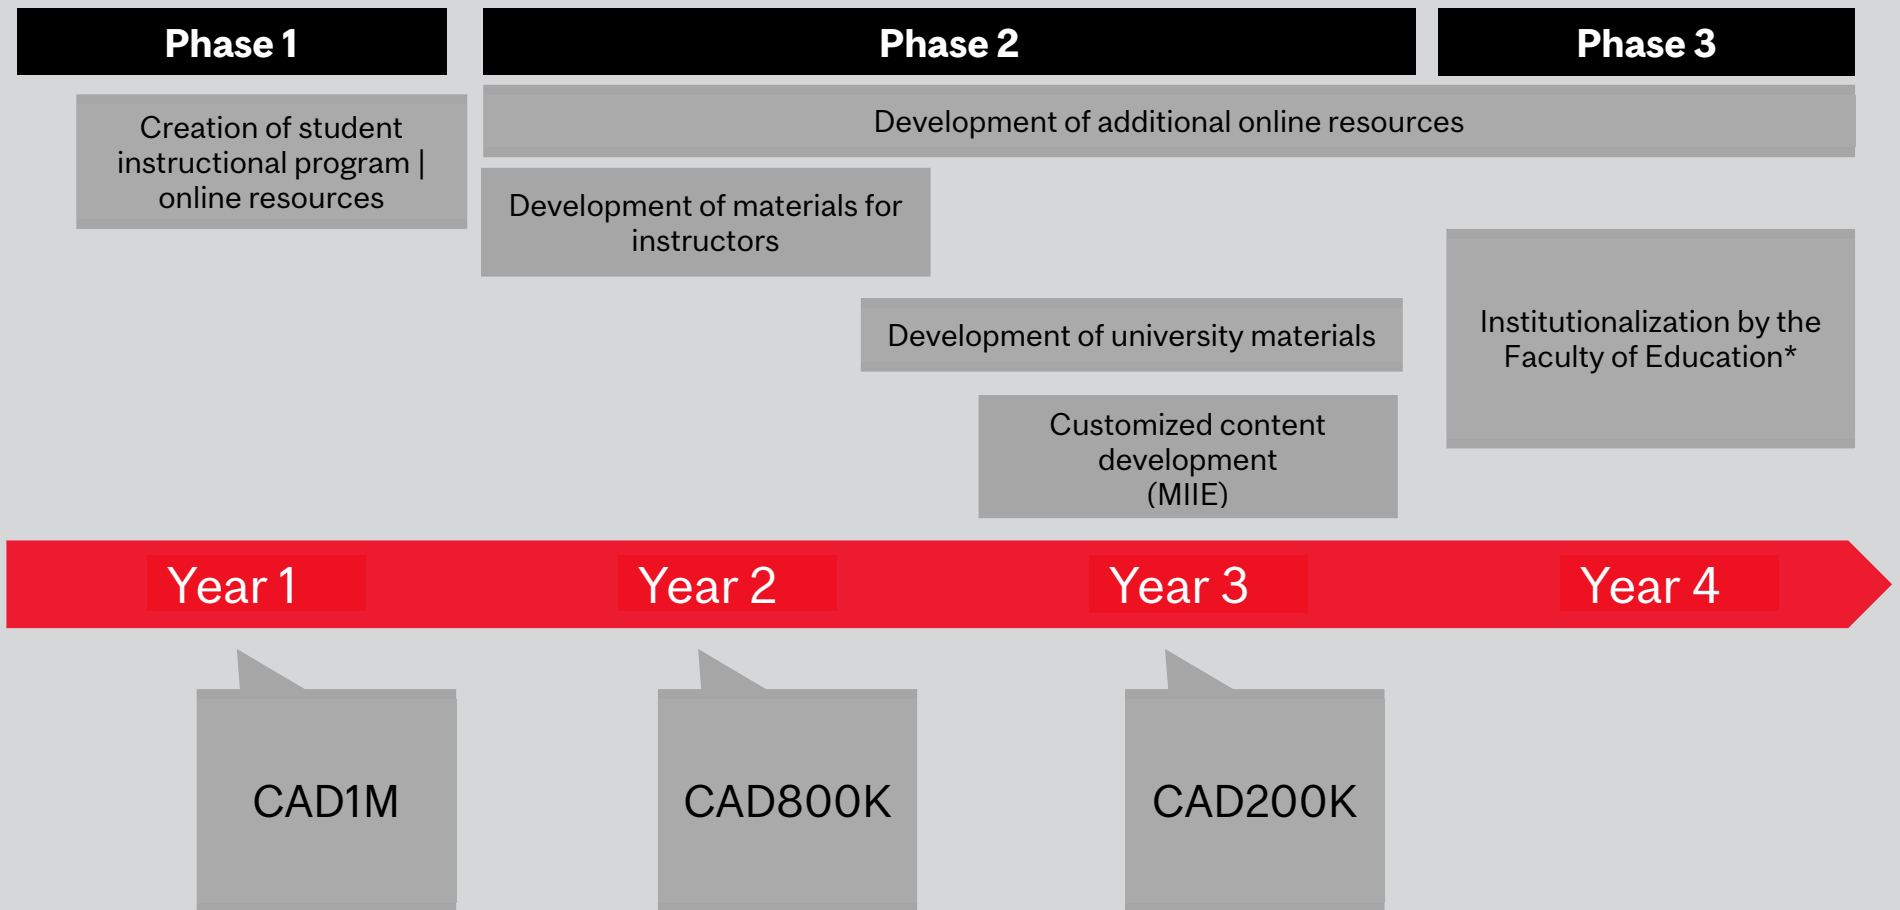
Phase 1

Phase 2

Phase 3

Creation of student instructional program | online resources

Development of additional online resources

Development of materials for instructors

Development of university materials

Institutionalization by the Faculty of Education*

Customized content development (MIIE)

Year 1

Year 2

Year 3

Year 4

CAD1M

CAD800K

CAD200K